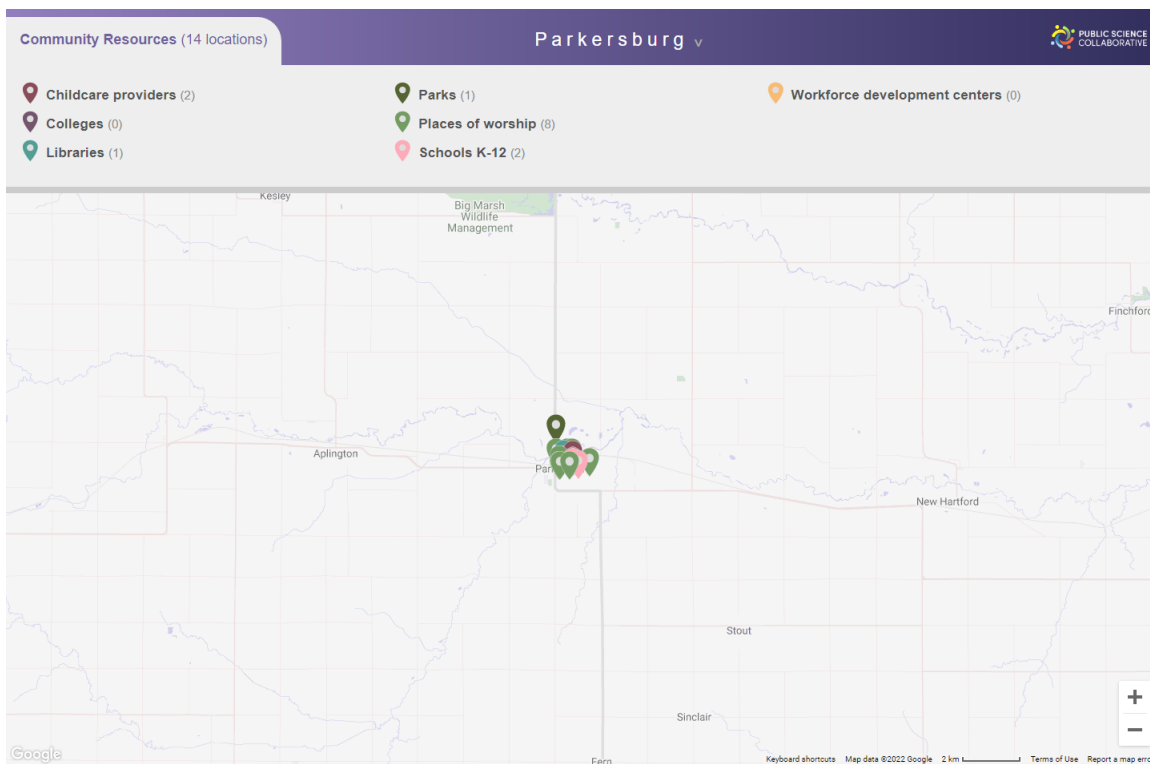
Community Resources (14 locations)

Parkersburg v

PUBLIC SCIENCE COLLABORATIVE

Childcare providers (2)
Colleges (0)
Libraries (1)

Parks (1)
Places of worship (8)
Schools K-12 (2)

Workforce development centers (0)

Kesley

Big Marsh Wildlife Management

Finchford

Aplington

Par

New Hartford

Stout

Sinclair

Fern

+
−

Google

Keyboard shortcuts Map data ©2022 Google 2 km Terms of Use Report a map erro